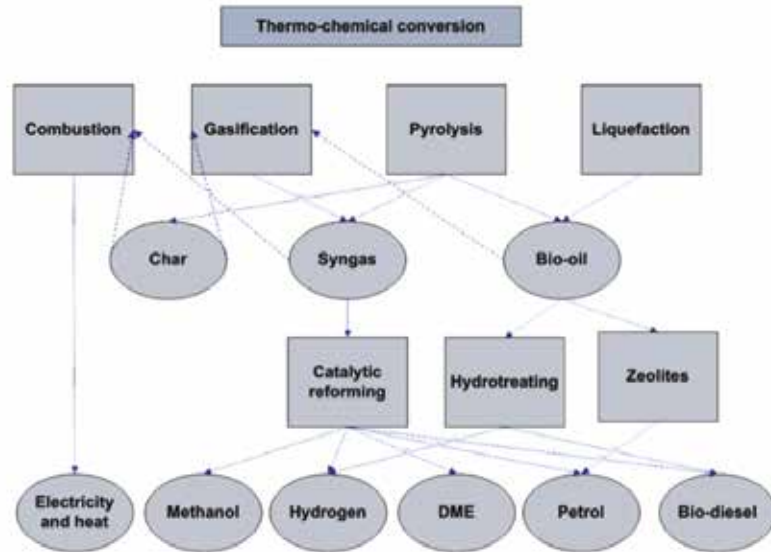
Thermo-chemical conversion

Combustion

Gasification

Pyrolysis

Liquefaction

Char

Syngas

Bio-oil

Catalytic reforming

Hydrotreating

Zeolites

Electricity and heat

Methanol

Hydrogen

DME

Petrol

Bio-diesel